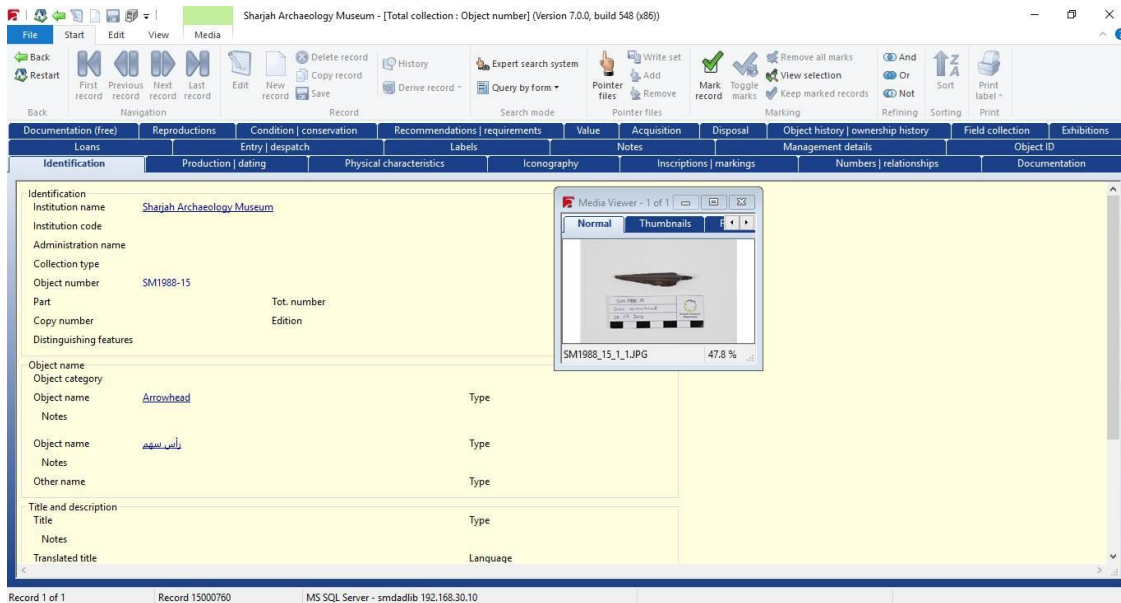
Sharjah Archaeology Museum - [Total collection : Object number] (Version 7.0.0, build 548 (x86))

File Start Edit View Media

Back
Restart
Back

First record Previous record Next record Last record
Navigation

Edit New record
Delete record
Copy record
Save
Record

History
Derive record

Expert search system
Query by form
Search mode

Pointer files
Write set
Add
Remove
Pointer files

Mark record Toggle marks
Remove all marks
View selection
Keep marked records
Marking

And
Or
Not
Refining

Sort
Sorting

Print label
Print

Documentation (free) | Reproductions | Condition | conservation | Recommendations | requirements | Value | Acquisition | Disposal | Object history | ownership history | Field collection | Exhibitions
Loans | Entry | despatch | Labels | Notes | Management details | Object ID
Identification | Production | dating | Physical characteristics | Iconography | Inscriptions | markings | Numbers | relationships | Documentation

Identification
Institution name Sharjah Archaeology Museum
Institution code
Administration name
Collection type
Object number SM1988-15
Part Tot. number
Copy number Edition
Distinguishing features

Object name
Object category
Object name Arrowhead Type
Notes
Object name رأس سهم Type
Notes
Other name Type

Title and description
Title Type
Notes
Translated title Language

Media Viewer - 1 of 1
Normal Thumbnails
SM1988_15_1_1.JPG 47.8 %

Record 1 of 1 Record 15000760 MS SQL Server - smdadlib 192.168.30.10